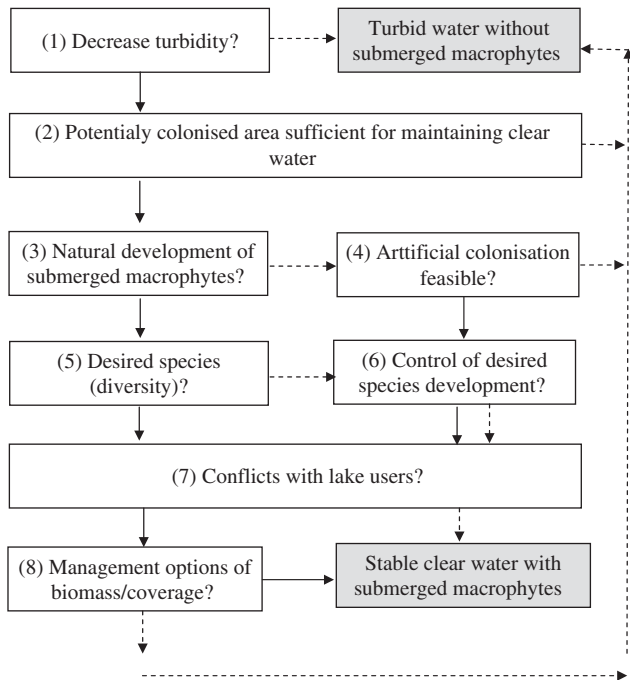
(1) Decrease turbidity?

Turbid water without submerged macrophytes

(2) Potentialy colonised area sufficient for maintaining clear water

(3) Natural development of submerged macrophytes?

(4) Arttificial colonisation feasible?

(5) Desired species (diversity)?

(6) Control of desired species development?

(7) Conflicts with lake users?

(8) Management options of biomass/coverage?

Stable clear water with submerged macrophytes